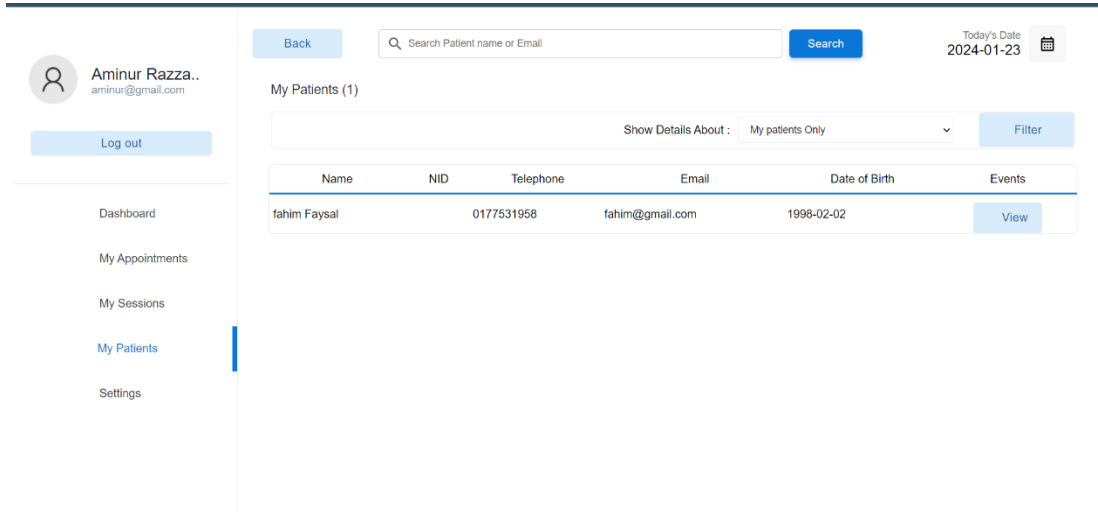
Aminur Razza..
aminur@gmail.com

Log out

Dashboard

My Appointments

My Sessions

My Patients

Settings

Back

Search Patient name or Email

Search

Today's Date
2024-01-23

My Patients (1)

Show Details About : My patients Only

Filter

| Name | NID | Telephone | Email | Date of Birth | Events |
|---|---|---|---|---|---|
| fahim Faysal | | 0177531958 | fahim@gmail.com | 1998-02-02 | View |